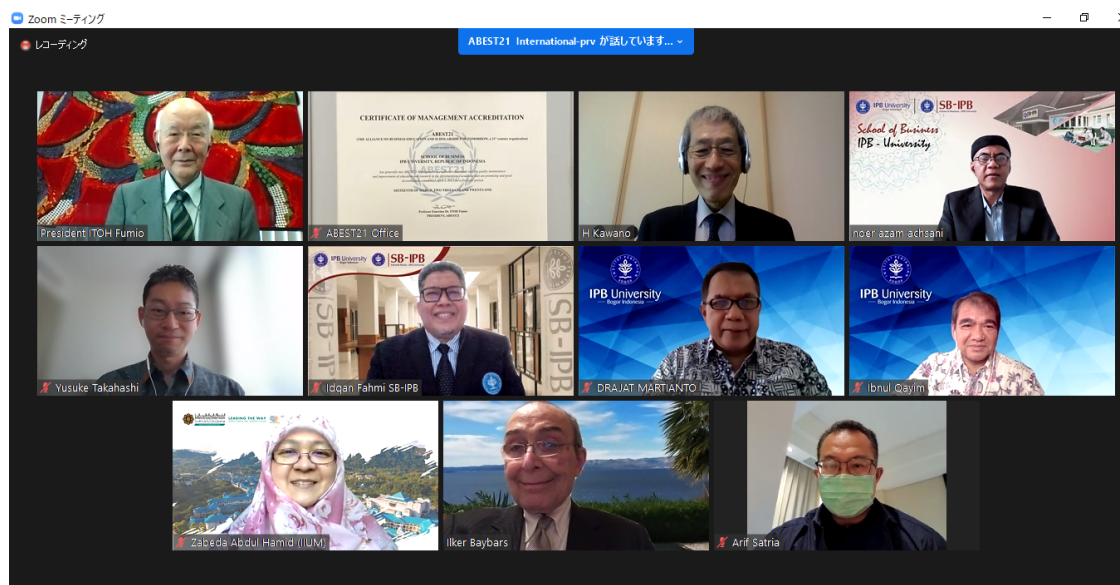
Zoom ミーティング

レコーディング

ABEST21 International-prv が話しています...

CERTIFICATE OF MANAGEMENT ACCREDITATION

ABEST21

SCHOOL OF BUSINESS

IPB University

SB-IPB

School of Business

IPB - University

President TOH Fumio

ABEST21 Office

H Kawano

noer azam achsani

Yusuke Takahashi

Idqan Fahmi SB-IPB

IPB University
Bogor Indonesia

DRAJAT MARTIANTO

IPB University
Bogor Indonesia

Ibnul Qayim

LEADING THE WAY

Zabeda Abdul Hamid (IIUM)

Ilker Baybars

Arif Satria